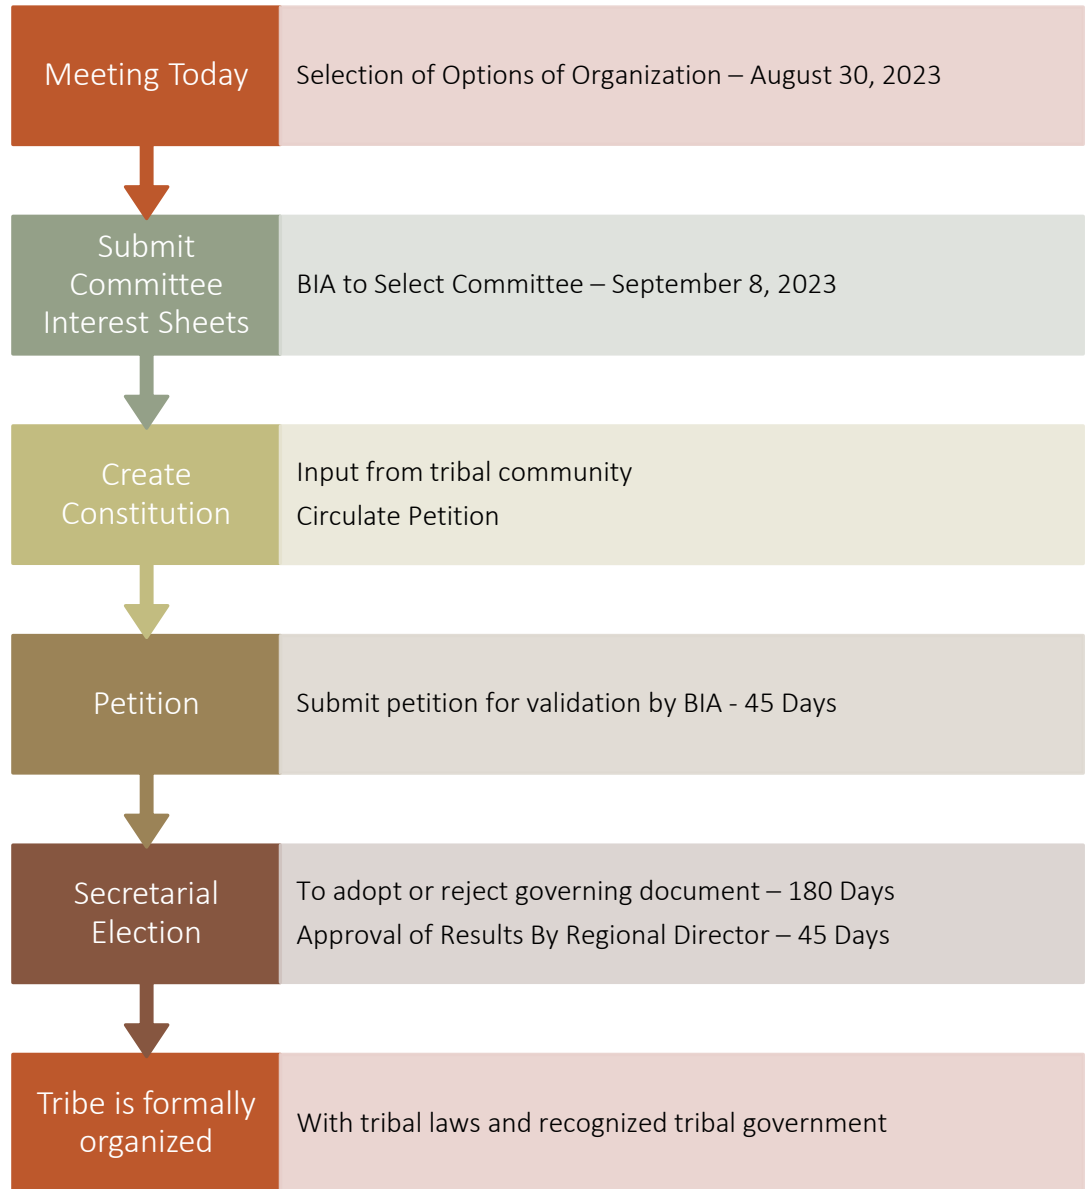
Meeting Today

Selection of Options of Organization – August 30, 2023

Submit Committee Interest Sheets

BIA to Select Committee – September 8, 2023

Create Constitution

Input from tribal community

Circulate Petition

Petition

Submit petition for validation by BIA - 45 Days

Secretarial Election

To adopt or reject governing document – 180 Days

Approval of Results By Regional Director – 45 Days

Tribe is formally organized

With tribal laws and recognized tribal government